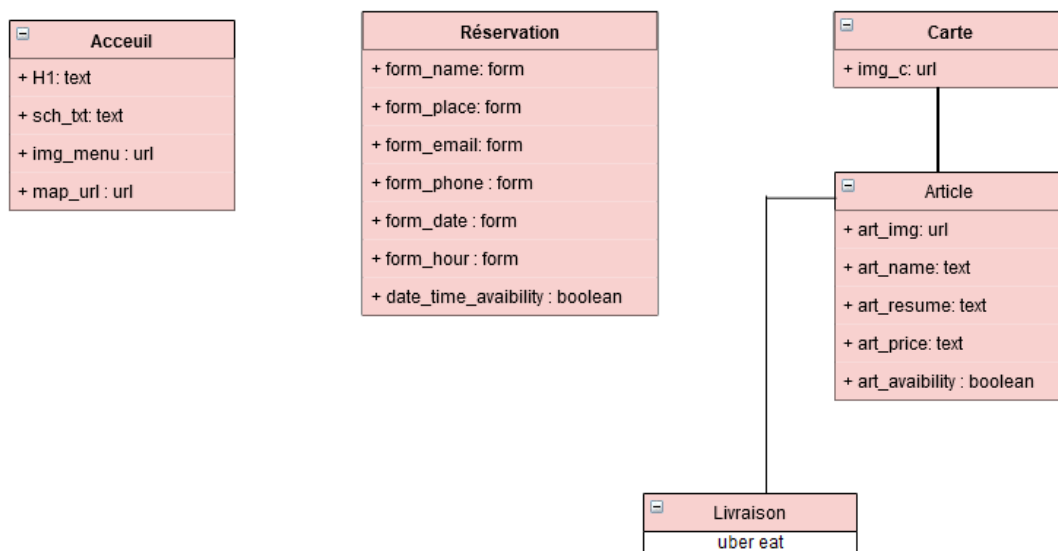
Acceuil
+ H1: text
+ sch_txt: text
+ img_menu : url
+ map_url : url

Réservation
+ form_name: form
+ form_place: form
+ form_email: form
+ form_phone : form
+ form_date : form
+ form_hour : form
+ date_time_avaibility : boolean

Carte
+ img_c: url

Article
+ art_img: url
+ art_name: text
+ art_resume: text
+ art_price: text
+ art_avaibility : boolean

Livraison
uber eat